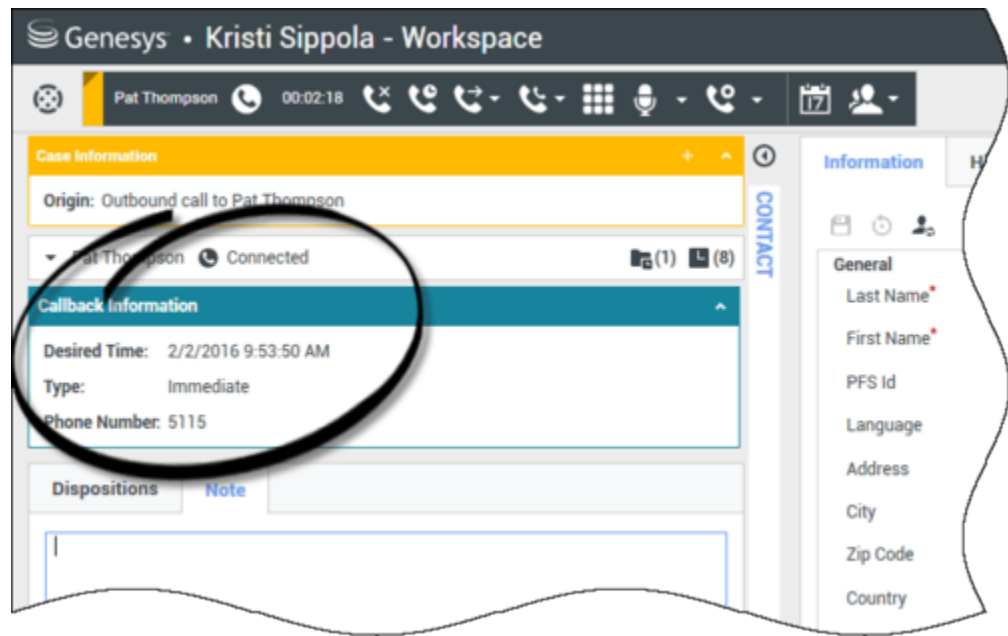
Genesys • Kristi Sippola - Workspace

Pat Thompson 00:02:18

Case Information

Origin: Outbound call to Pat Thompson

Pat Thompson Connected (1) (8)

Callback Information

Desired Time: 2/2/2016 9:53:50 AM

Type: Immediate

Phone Number: 5115

Dispositions Note

CONTACT

Information H

General

Last Name*

First Name*

PFS Id

Language

Address

City

Zip Code

Country